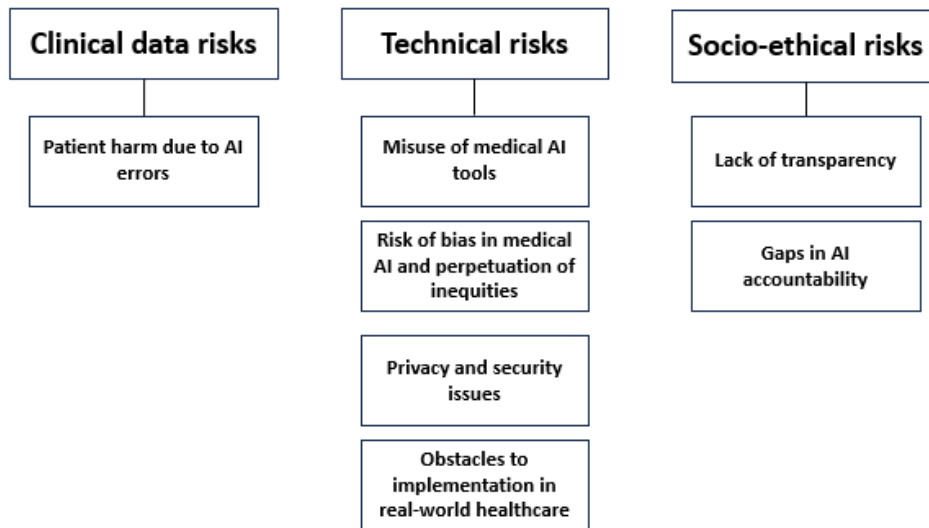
Clinical data risks

Patient harm due to AI errors

Technical risks

Misuse of medical AI tools

Risk of bias in medical AI and perpetuation of inequities

Privacy and security issues

Obstacles to implementation in real-world healthcare

Socio-ethical risks

Lack of transparency

Gaps in AI accountability